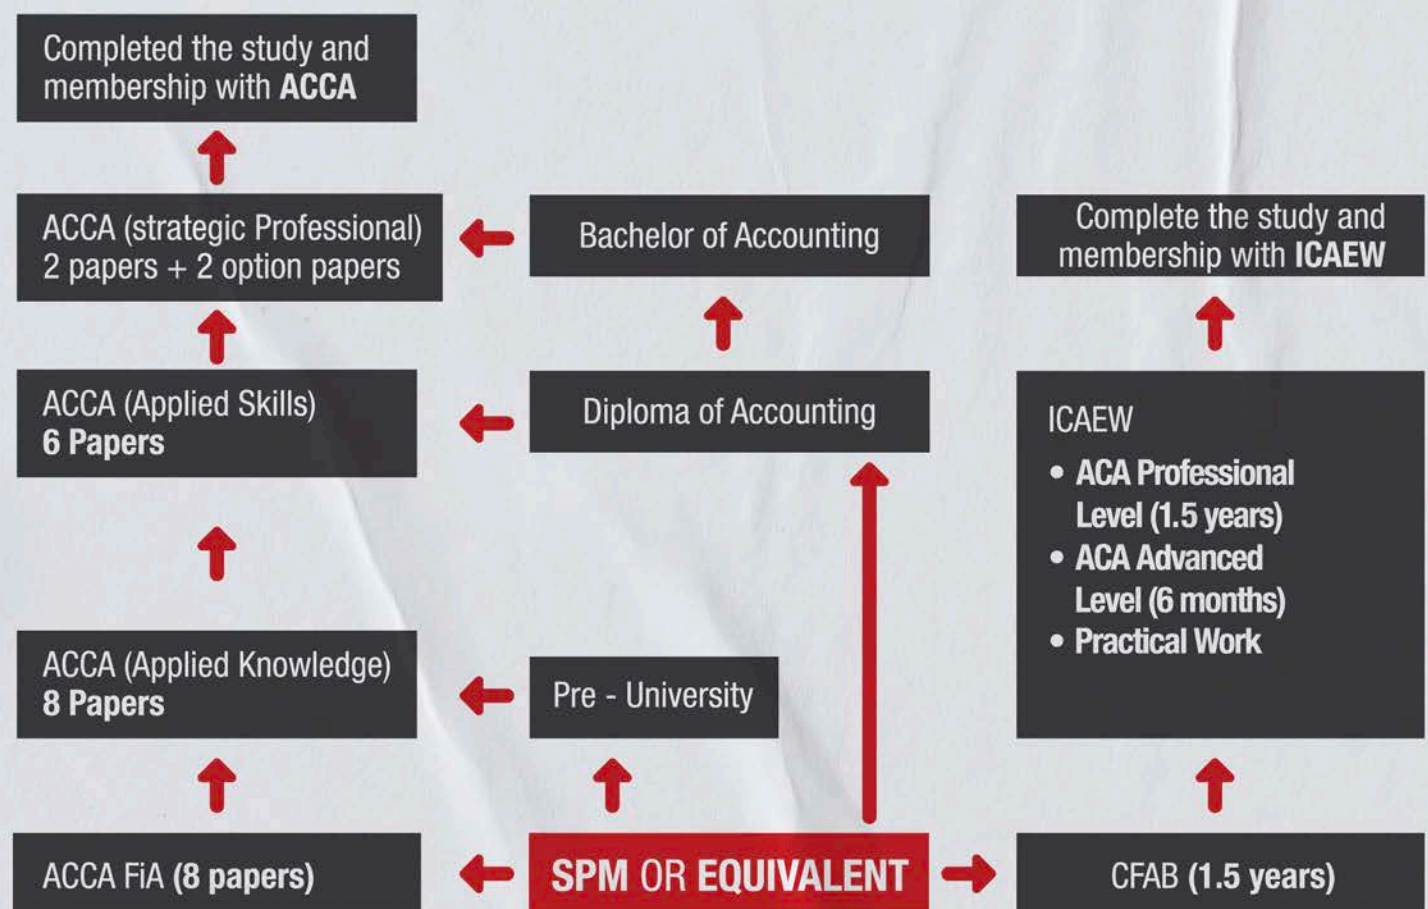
Completed the study and membership with **ACCA**

ACCA (strategic Professional) 2 papers + 2 option papers

Bachelor of Accounting

Complete the study and membership with **ICAEW**

ACCA (Applied Skills) **6 Papers**

Diploma of Accounting

ICAEW
• ACA Professional Level (1.5 years)
• ACA Advanced Level (6 months)
• Practical Work

ACCA (Applied Knowledge) **8 Papers**

Pre - University

ACCA FiA (8 papers)

SPM OR EQUIVALENT

CFAB (1.5 years)